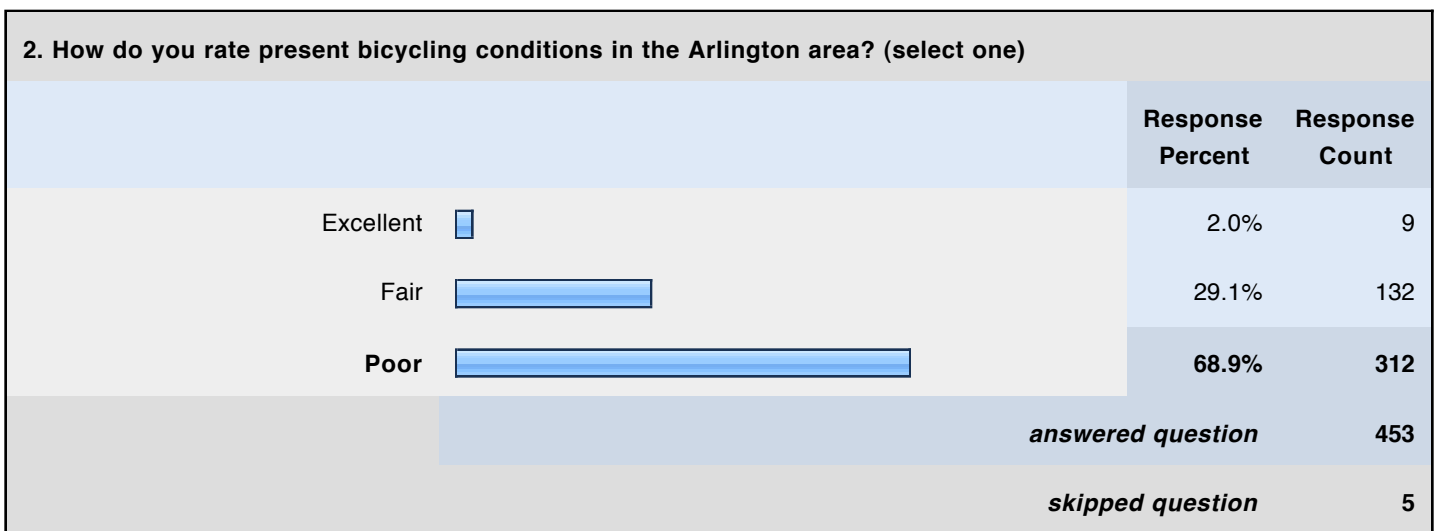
2. How do you rate present bicycling conditions in the Arlington area? (select one)

| | Response Percent | Response Count |
|---|---|---|
| Excellent | 2.0% | 9 |
| Fair | 29.1% | 132 |
| **Poor** | **68.9%** | **312** |
| | ***answered question*** | **453** |
| | ***skipped question*** | **5** |